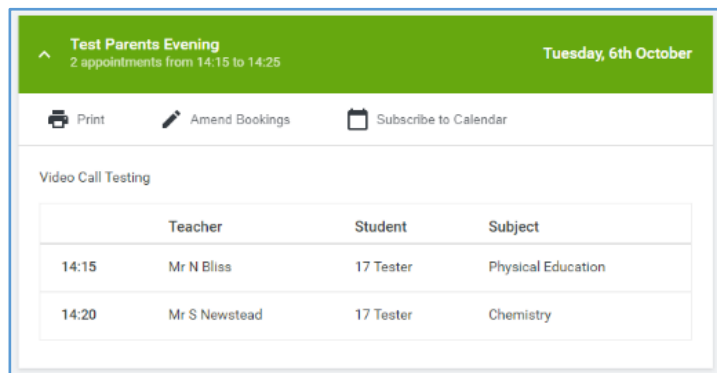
Test Parents Evening
2 appointments from 14:15 to 14:25

Tuesday, 6th October

Print Amend Bookings Subscribe to Calendar

Video Call Testing

| | Teacher | Student | Subject |
|---|---|---|---|
| 14:15 | Mr N Bliss | 17 Tester | Physical Education |
| 14:20 | Mr S Newstead | 17 Tester | Chemistry |